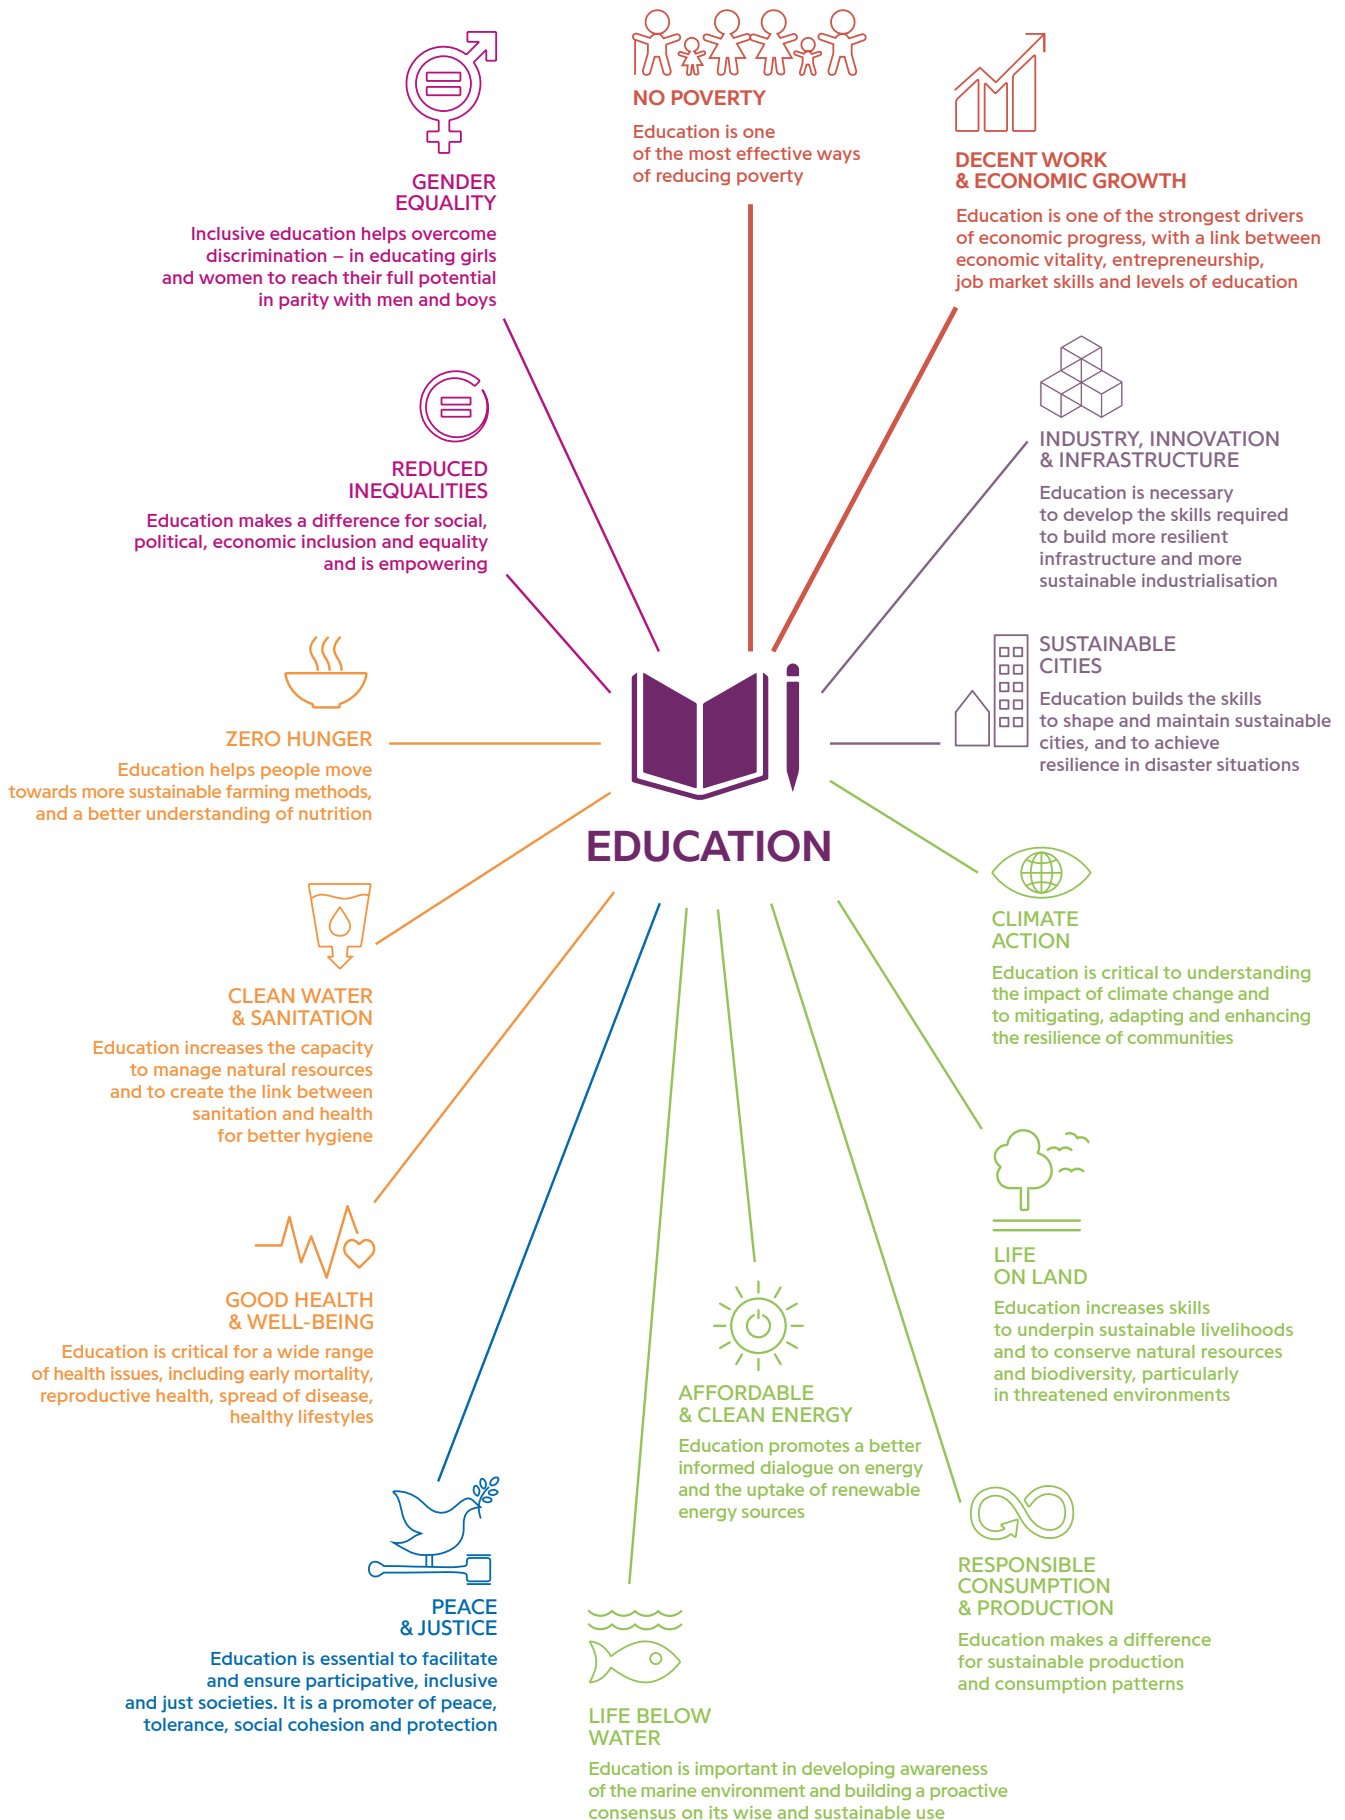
NO POVERTY

Education is one of the most effective ways of reducing poverty

GENDER EQUALITY

Inclusive education helps overcome discrimination – in educating girls and women to reach their full potential in parity with men and boys

DECENT WORK & ECONOMIC GROWTH

Education is one of the strongest drivers of economic progress, with a link between economic vitality, entrepreneurship, job market skills and levels of education

REDUCED INEQUALITIES

Education makes a difference for social, political, economic inclusion and equality and is empowering

INDUSTRY, INNOVATION & INFRASTRUCTURE

Education is necessary to develop the skills required to build more resilient infrastructure and more sustainable industrialisation

SUSTAINABLE CITIES

Education builds the skills to shape and maintain sustainable cities, and to achieve resilience in disaster situations

ZERO HUNGER

Education helps people move towards more sustainable farming methods, and a better understanding of nutrition

EDUCATION

CLIMATE ACTION

Education is critical to understanding the impact of climate change and to mitigating, adapting and enhancing the resilience of communities

CLEAN WATER & SANITATION

Education increases the capacity to manage natural resources and to create the link between sanitation and health for better hygiene

LIFE ON LAND

Education increases skills to underpin sustainable livelihoods and to conserve natural resources and biodiversity, particularly in threatened environments

GOOD HEALTH & WELL-BEING

Education is critical for a wide range of health issues, including early mortality, reproductive health, spread of disease, healthy lifestyles

AFFORDABLE & CLEAN ENERGY

Education promotes a better informed dialogue on energy and the uptake of renewable energy sources

PEACE & JUSTICE

Education is essential to facilitate and ensure participative, inclusive and just societies. It is a promoter of peace, tolerance, social cohesion and protection

RESPONSIBLE CONSUMPTION & PRODUCTION

Education makes a difference for sustainable production and consumption patterns

LIFE BELOW WATER

Education is important in developing awareness of the marine environment and building a proactive consensus on its wise and sustainable use